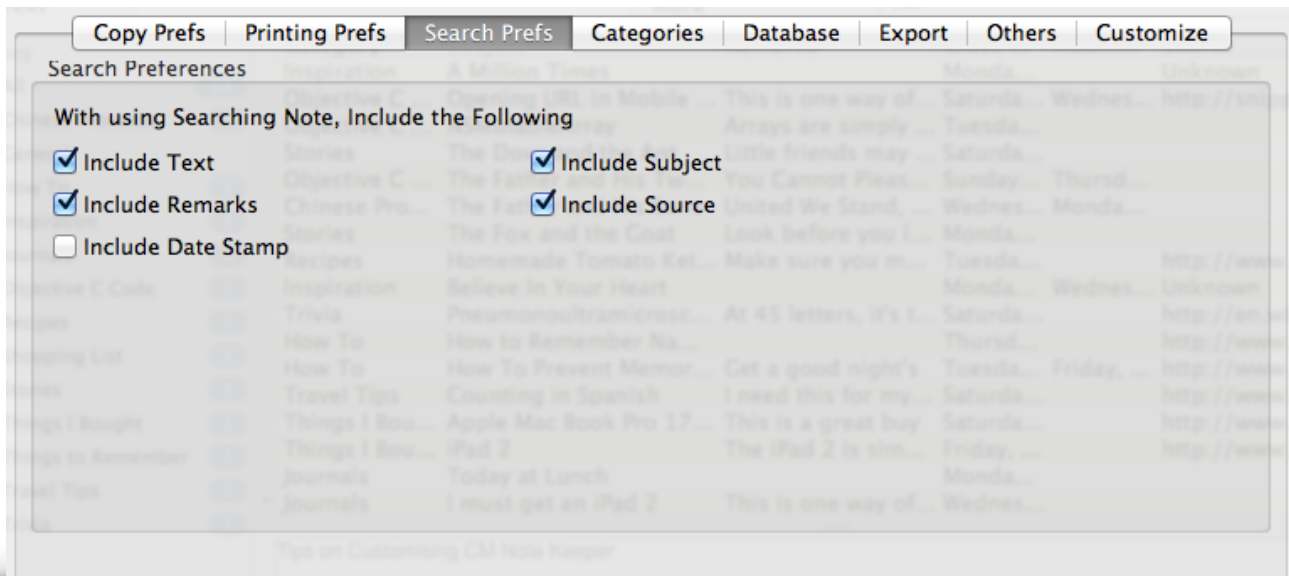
Copy Prefs | Printing Prefs | Search Prefs | Categories | Database | Export | Others | Customize

Search Preferences

With using Searching Note, Include the Following

Include Text

Include Subject

Include Remarks

Include Source

Include Date Stamp